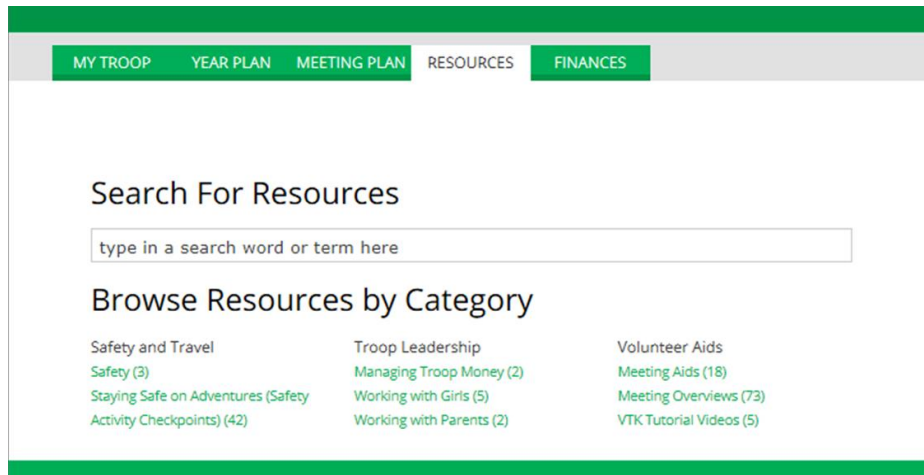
MY TROOP YEAR PLAN MEETING PLAN RESOURCES FINANCES

Search For Resources

type in a search word or term here

Browse Resources by Category

Safety and Travel
Safety (3)
Staying Safe on Adventures (Safety Activity Checkpoints) (42)

Troop Leadership
Managing Troop Money (2)
Working with Girls (5)
Working with Parents (2)

Volunteer Aids
Meeting Aids (18)
Meeting Overviews (73)
VTK Tutorial Videos (5)